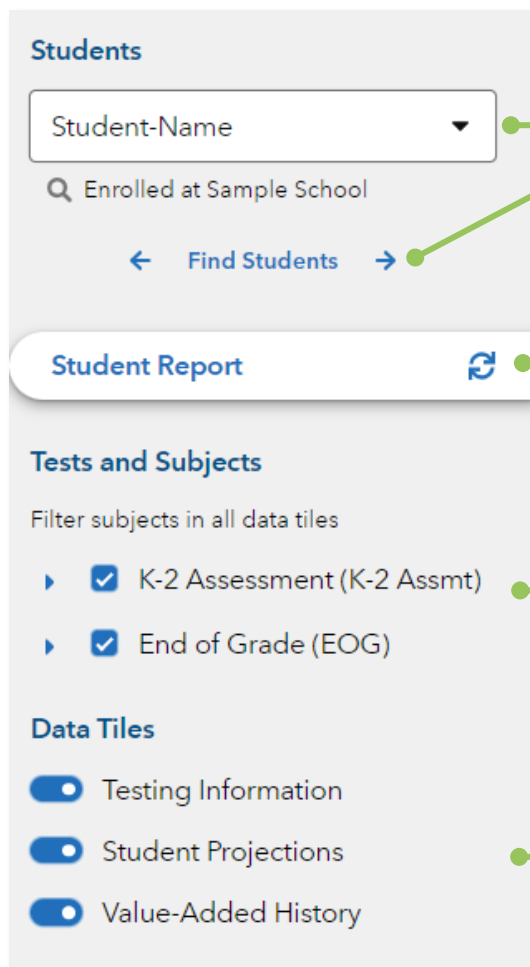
Students

Student-Name

Enrolled at Sample School

Find Students

Student Report

Tests and Subjects

Filter subjects in all data tiles

K-2 Assessment (K-2 Assmt)

End of Grade (EOG)

Data Tiles

Testing Information

Student Projections

Value-Added History